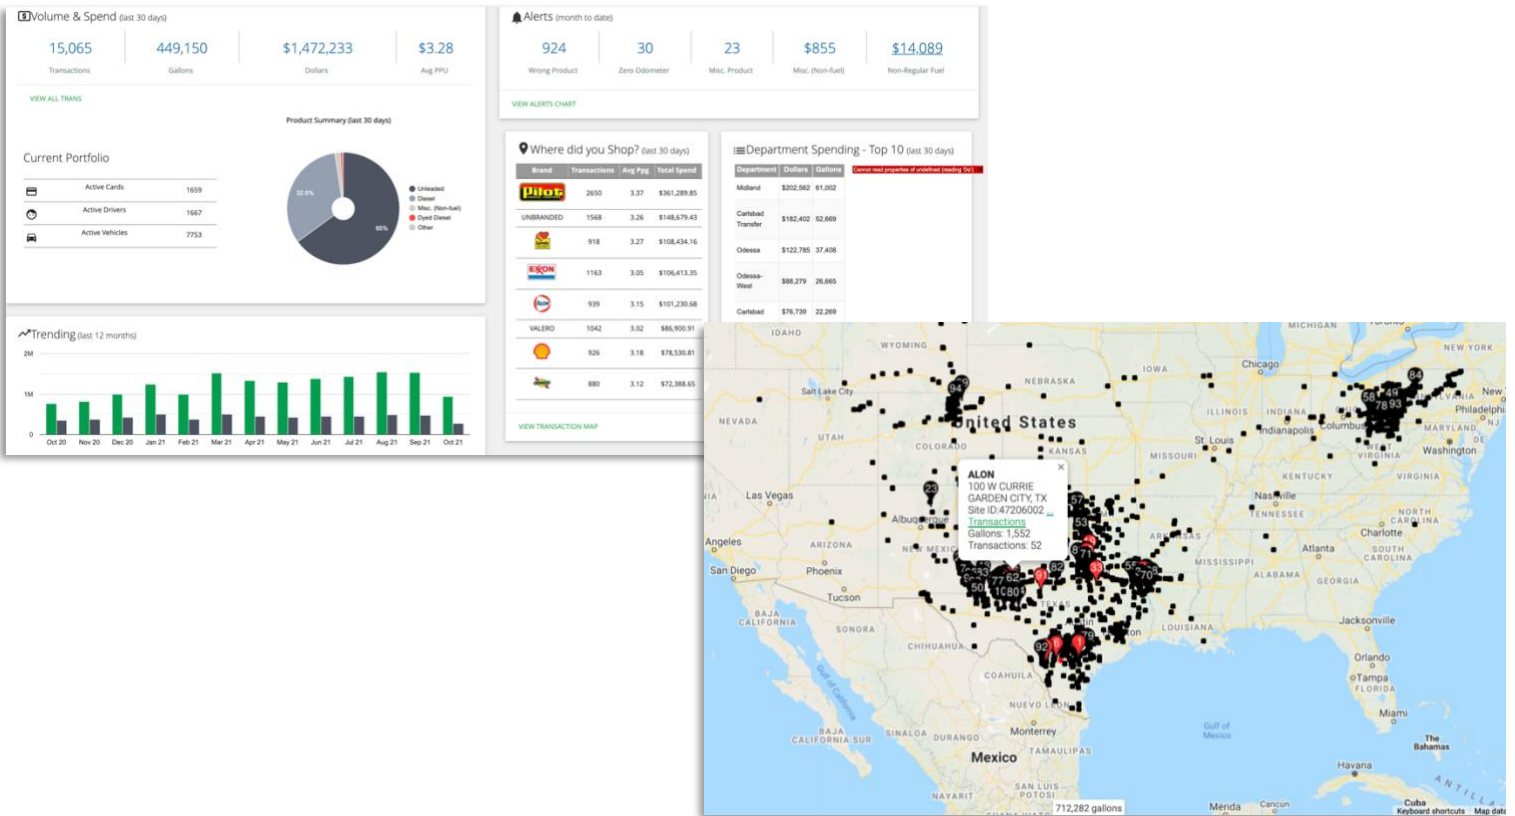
Volume & Spend (last 30 days)

| 15,065 | 449,150 | $1,472,233 | $3.28 |
|---|---|---|---|
| Transactions | Gallons | Dollars | Avg PPU |

VIEW ALL TRANS

Product Summary (last 30 days)

Current Portfolio

| | Active Cards | 1659 |
|---|---|---|
| | Active Drivers | 1667 |
| | Active Vehicles | 7753 |

32.6%
65%
Unleaded
Diesel
Misc. (Non-fuel)
Dyed Diesel
Other

Alerts (month to date)

| 924 | 30 | 23 | $855 | $14,089 |
|---|---|---|---|---|
| Wrong Product | Zero Odometer | Misc. Product | Misc. (Non-fuel) | Non-Regular Fuel |

VIEW ALERTS CHART

Where did you Shop? (last 30 days)

| Brand | Transactions | Avg Ppg | Total Spend |
|---|---|---|---|
| Pilot | 2650 | 3.37 | $361,289.85 |
| UNBRANDED | 1568 | 3.26 | $148,679.43 |
| | 918 | 3.27 | $108,434.16 |
| EXXON | 1163 | 3.05 | $106,413.35 |
| | 939 | 3.15 | $101,230.68 |
| VALERO | 1042 | 3.02 | $86,900.91 |
| | 926 | 3.18 | $78,530.81 |
| | 880 | 3.12 | $72,388.65 |

VIEW TRANSACTION MAP

Department Spending - Top 10 (last 30 days)

| Department | Dollars | Gallons |
|---|---|---|
| Midland | $202,562 | 61,002 |
| Carlsbad Transfer | $182,402 | 52,869 |
| Odessa | $122,785 | 37,408 |
| Odessa-West | $88,279 | 26,665 |
| Carlsbad | $76,739 | 22,269 |

Cannot read properties of undefined (reading '0')

Trending (last 12 months)

2M
1M
0
Oct 20 Nov 20 Dec 20 Jan 21 Feb 21 Mar 21 Apr 21 May 21 Jun 21 Jul 21 Aug 21 Sep 21 Oct 21

ALON
100 W CURRIE
GARDEN CITY, TX
Site ID:47206002
Transactions
Gallons: 1,552
Transactions: 52

IDAHO WYOMING NEBRASKA IOWA MICHIGAN NEW YORK Chicago Salt Lake City NEVADA UTAH United States ILLINOIS INDIANA Indianapolis Columbus Philadelphia New MARYLAND COLORADO KANSAS MISSOURI St. Louis VIRGINIA Washington KENTUCKY Las Vegas Nashville TENNESSEE NORTH CAROLINA Albuquerque Charlotte Angeles ARIZONA NEW MEXICO ARKANSAS MISSISSIPPI Atlanta SOUTH CAROLINA San Diego Phoenix ALABAMA GEORGIA Tucson TEXAS LOUISIANA BAJA CALIFORNIA SONORA Jacksonville CHIHUAHUA Orlando Tampa FLORIDA COAHUILA Gulf of California NUEVO LEON Miami Gulf of Mexico Monterrey The Bahamas BAJA CALIFORNIA SUR SINALOA DURANGO TAMAULIPAS Mexico Havana SAN LUIS POTOSI NAYARIT Mérida Cancún Cuba
712,282 gallons
Keyboard shortcuts Map data